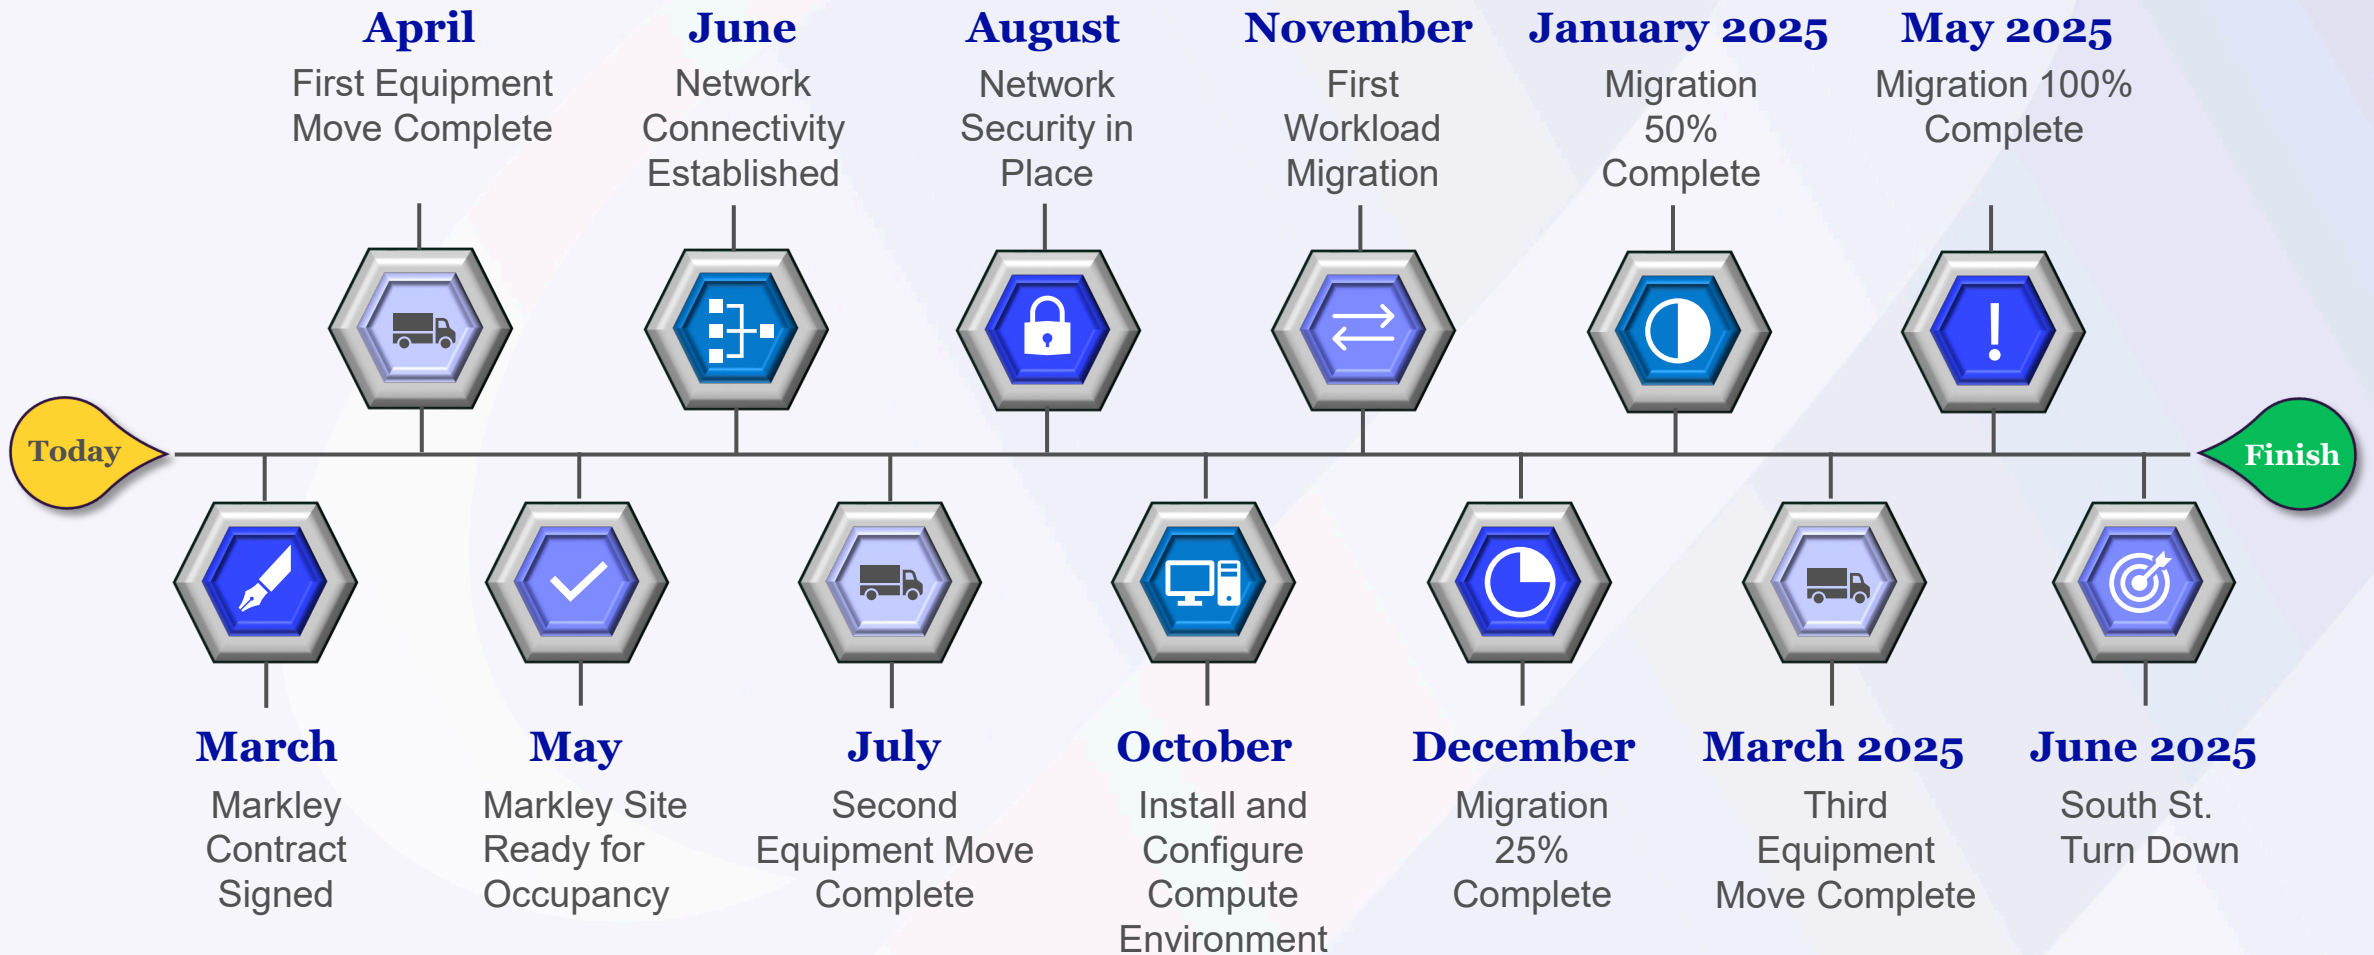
April
First Equipment Move Complete

June
Network Connectivity Established

August
Network Security in Place

November
First Workload Migration

January 2025
Migration 50% Complete

May 2025
Migration 100% Complete

Today

Finish

March
Markley Contract Signed

May
Markley Site Ready for Occupancy

July
Second Equipment Move Complete

October
Install and Configure Compute Environment

December
Migration 25% Complete

March 2025
Third Equipment Move Complete

June 2025
South St. Turn Down